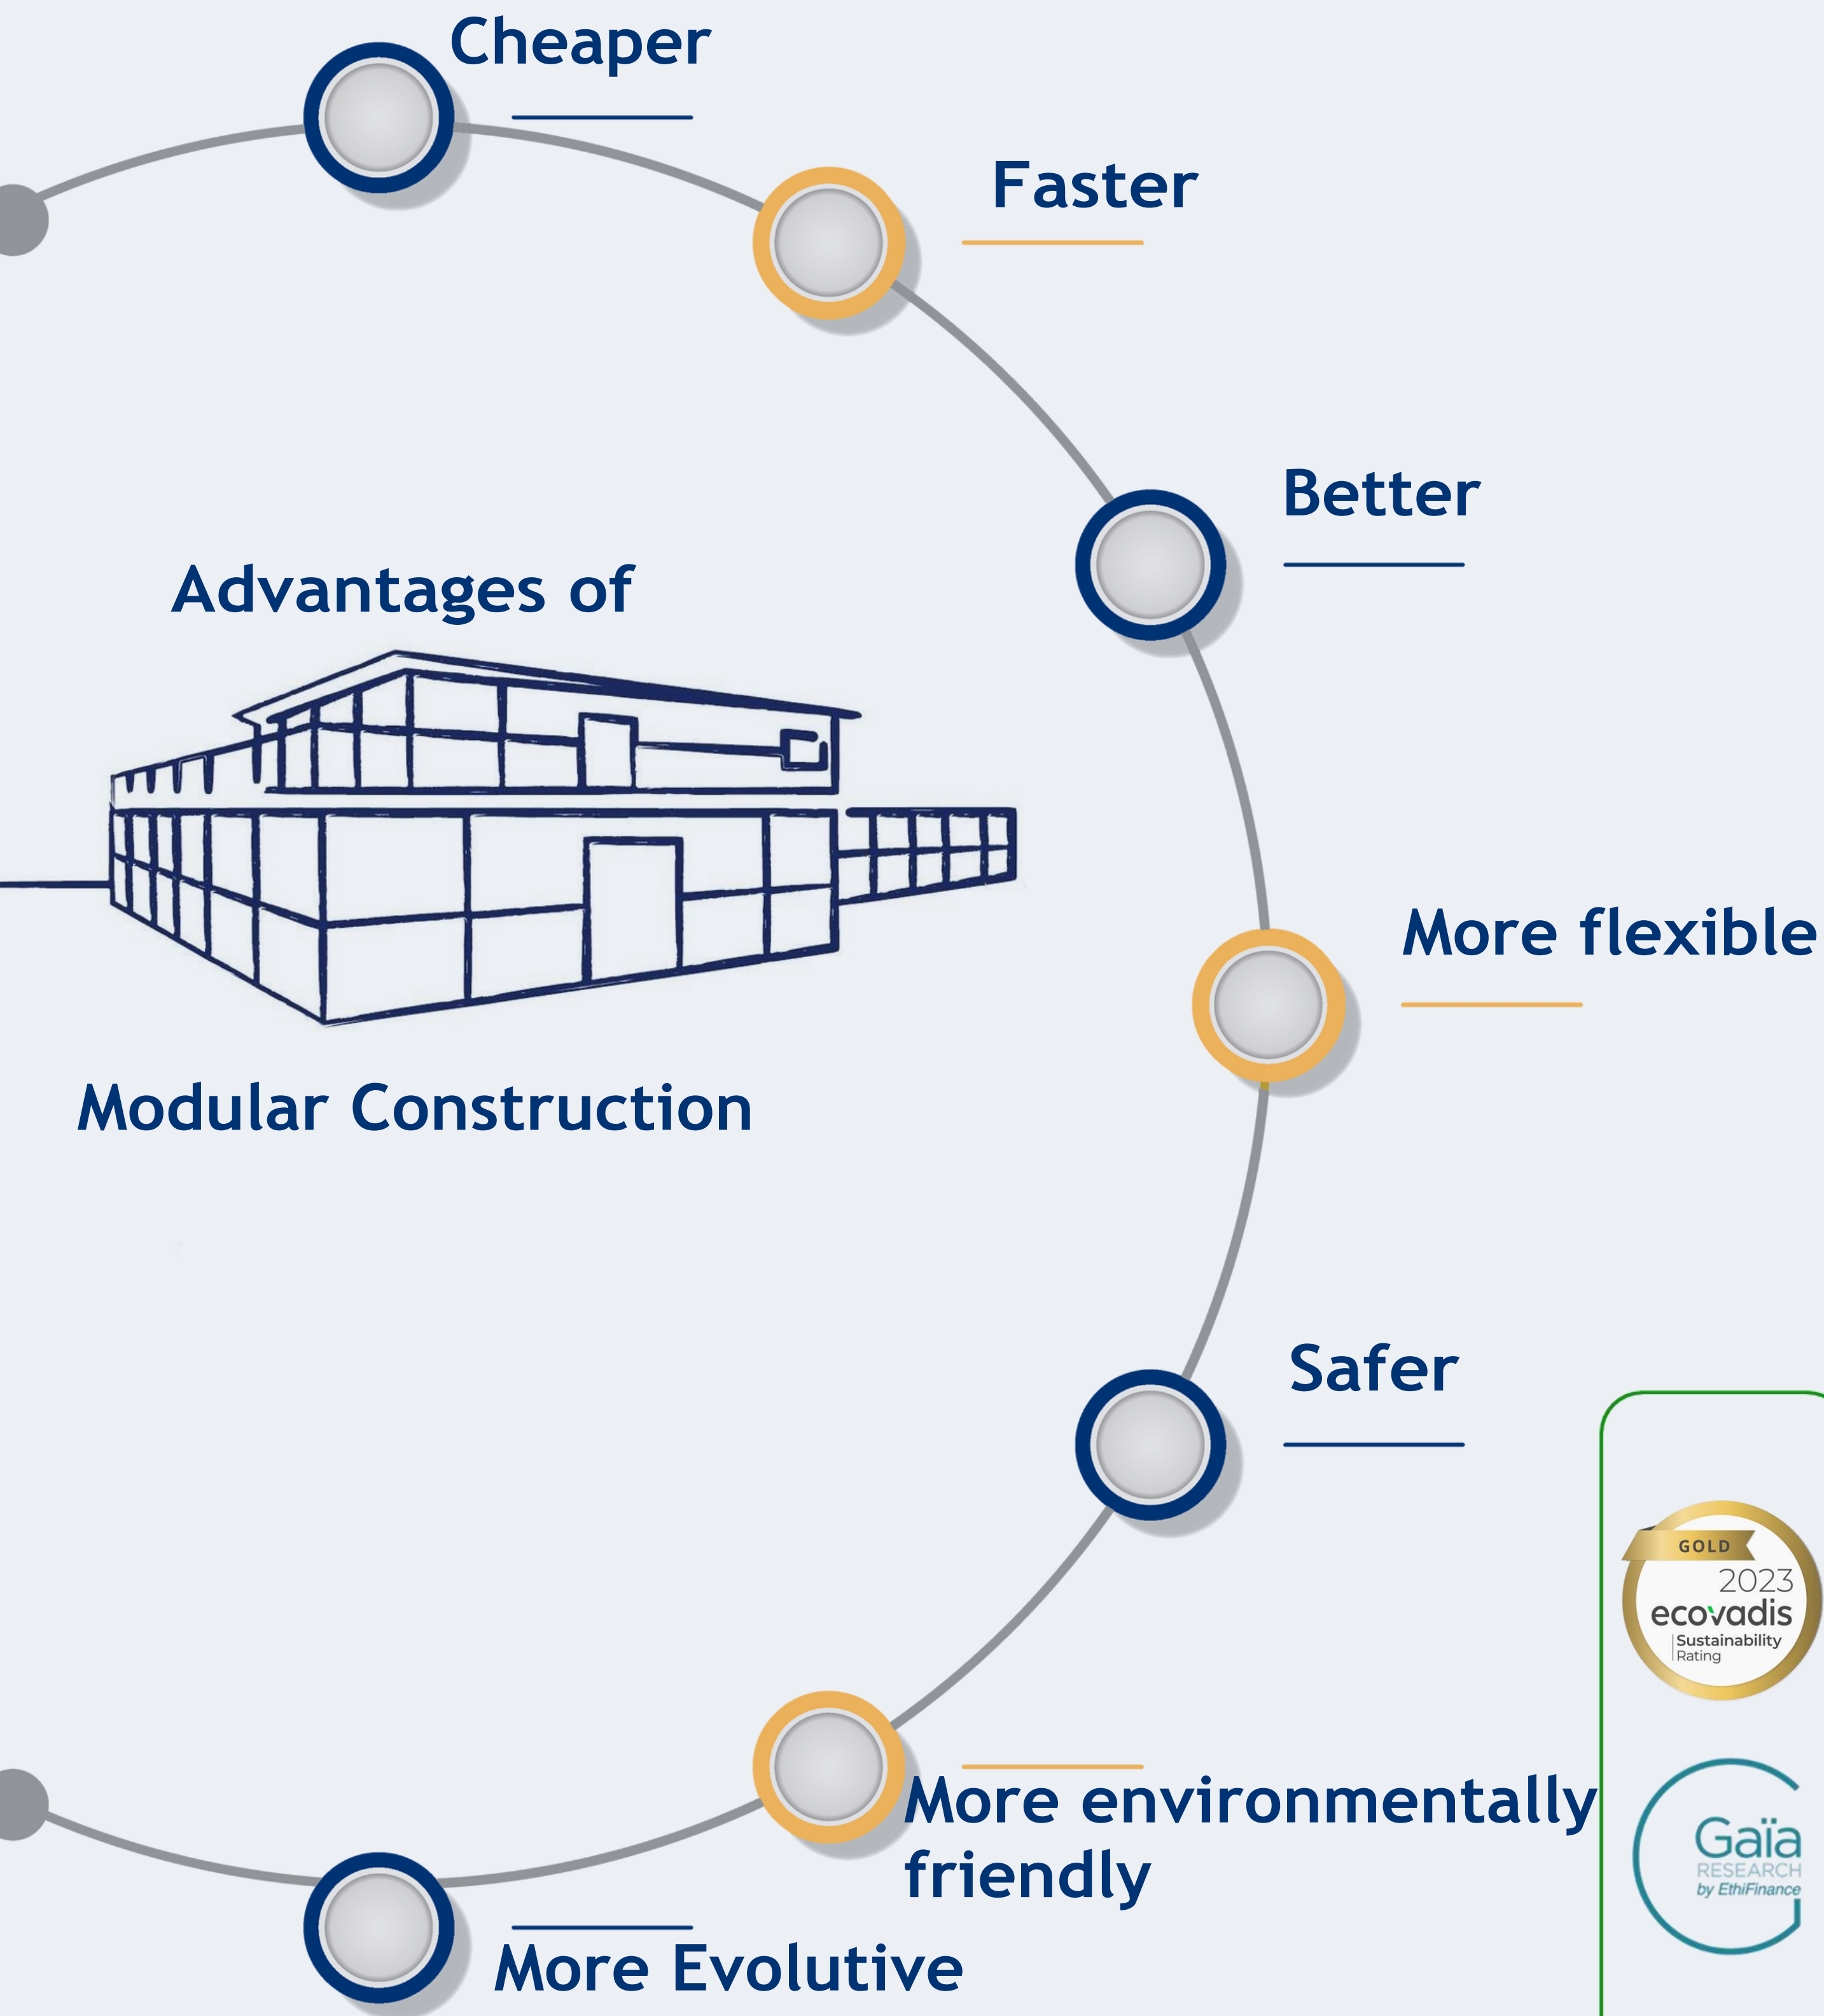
Cheaper

Faster

Better

Advantages of

Modular Construction

More flexible

Safer

More environmentally friendly

More Evolutive

GOLD
2023
ecovadis
Sustainability Rating

Gaïa
RESEARCH
by EthiFinance